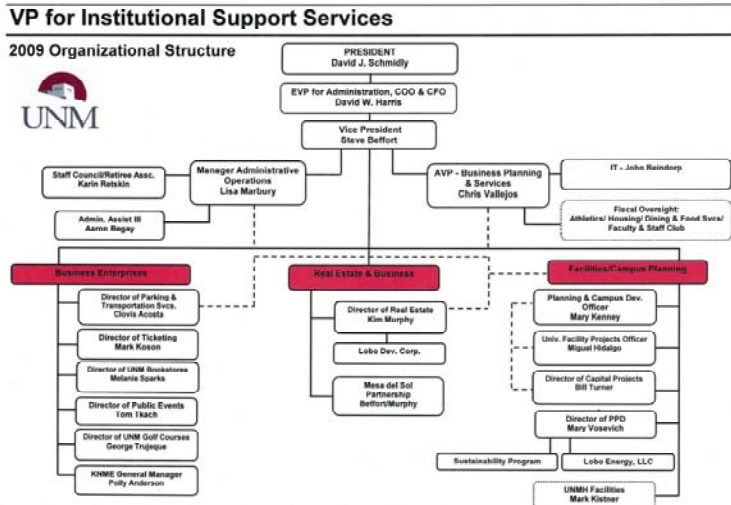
VP for Institutional Support Services

2009 Organizational Structure

UNM

PRESIDENT
David J. Schmidly

EVP for Administration, COO & CFO
David W. Harris

Vice President
Steve Beffort

Staff Council/Retiree Assc.
Karin Retskin

Menager Administrative Operations
Lisa Marbury

Admin. Assist III
Aaron Begay

AVP - Business Planning & Services
Chris Vallejos

IT - John Reindorp

Fiscal Oversight:
Athletics/ Housing/ Dining & Food Svcs/ Faculty & Staff Club

Business Enterprises

Director of Parking & Transportation Svcs.
Clovis Acosta

Director of Ticketing
Mark Koson

Director of UNM Bookstores
Melanie Sparks

Director of Public Events
Tom Tkach

Director of UNM Golf Courses
George Trujeque

KNME General Manager
Polly Anderson

Real Estate & Business

Director of Real Estate
Kim Murphy

Lobo Dev. Corp.

Mesa del Sol Partnership
Beffort/Murphy

Facilities/Campus Planning

Planning & Campus Dev. Officer
Mary Kenney

Univ. Facility Projects Officer
Miguel Hidalgo

Director of Capital Projects
Bill Turner

Director of PPD
Mary Vosevich

Sustainability Program

Lobo Energy, LLC

UNMH Facilities
Mark Kistner